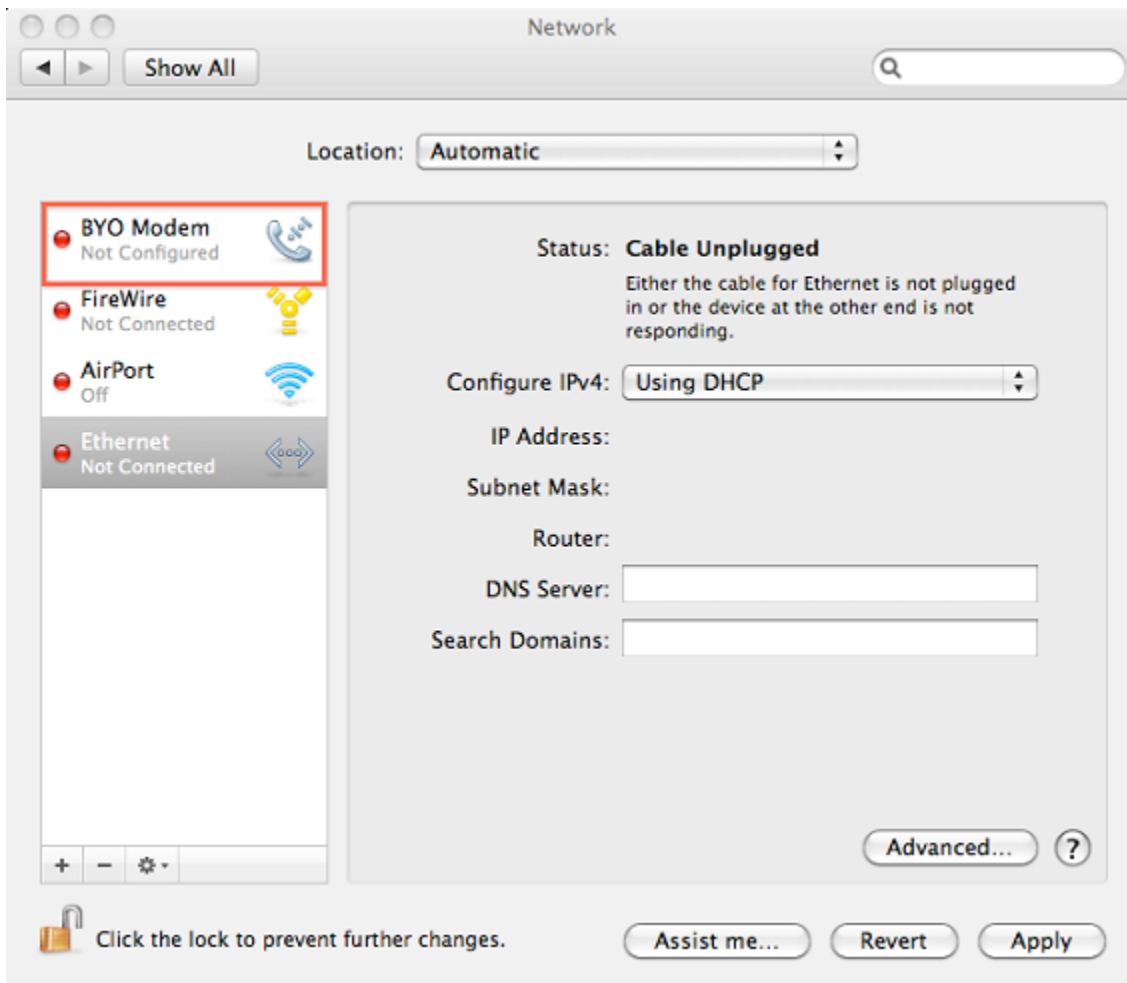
Network

Show All

Location: Automatic

BYO Modem
Not Configured

FireWire
Not Connected

AirPort
Off

Ethernet
Not Connected

Status: Cable Unplugged

Either the cable for Ethernet is not plugged in or the device at the other end is not responding.

Configure IPv4: Using DHCP

IP Address:

Subnet Mask:

Router:

DNS Server:

Search Domains:

Advanced...

?

+ −

Click the lock to prevent further changes.

Assist me...

Revert

Apply